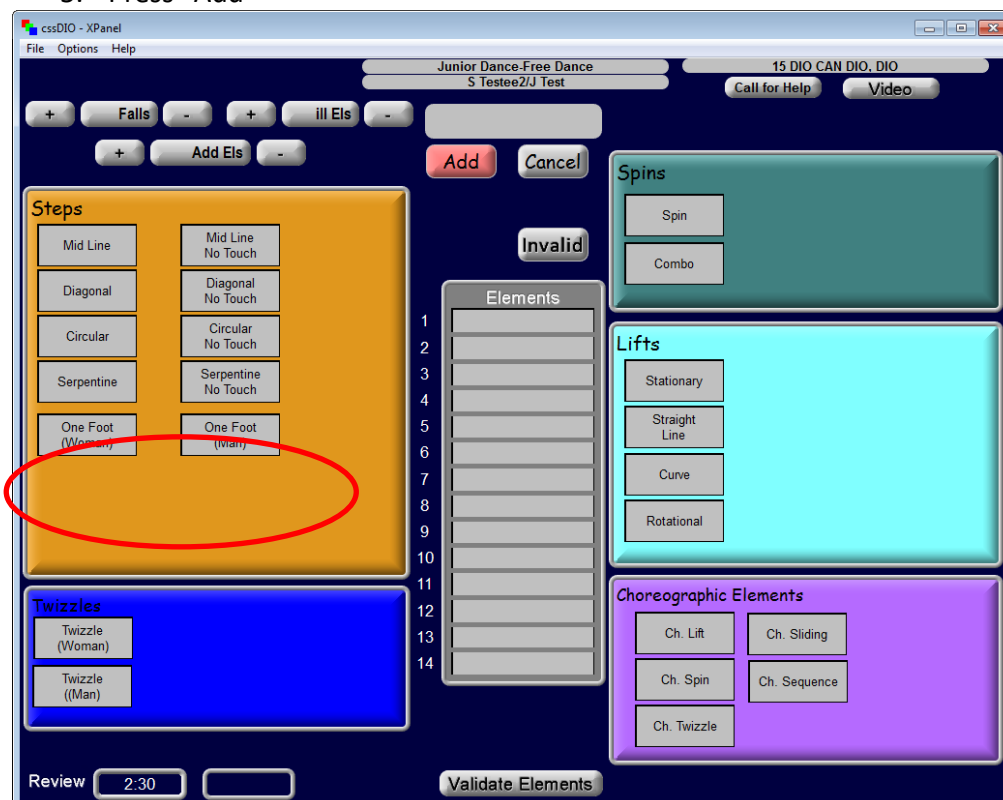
3. Press "Add"

cssDIO - XPanel

File Options Help

Junior Dance-Free Dance
S Testee2/J Test

15 DIO CAN DIO, DIO

Call for Help
Video

+ Falls - + ill Els -

+ Add Els -

Add Cancel

Steps

Mid Line
Mid Line No Touch
Diagonal
Diagonal No Touch
Circular
Circular No Touch
Serpentine
Serpentine No Touch
One Foot (Woman)
One Foot (Man)

Invalid

Elements

1
2
3
4
5
6
7
8
9
10
11
12
13
14

Spins

Spin
Combo

Lifts

Stationary
Straight Line
Curve
Rotational

Twizzles

Twizzle (Woman)
Twizzle ((Man)

Choreographic Elements

Ch. Lift
Ch. Sliding
Ch. Spin
Ch. Sequence
Ch. Twizzle

Review 2:30

Validate Elements